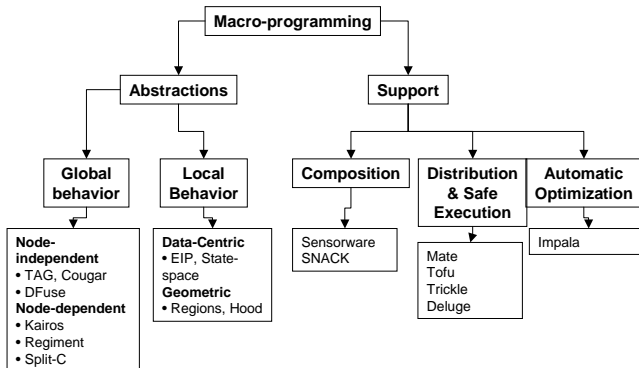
Macro-programming

Abstractions

Support

Global behavior

Local Behavior

Composition

Distribution & Safe Execution

Automatic Optimization

Node-independent
• TAG, Cougar
• DFuse
Node-dependent
• Kairos
• Regiment
• Split-C

Data-Centric
• EIP, State-space
Geometric
• Regions, Hood

Sensorware
SNACK

Mate
Tofu
Trickle
Deluge

Impala